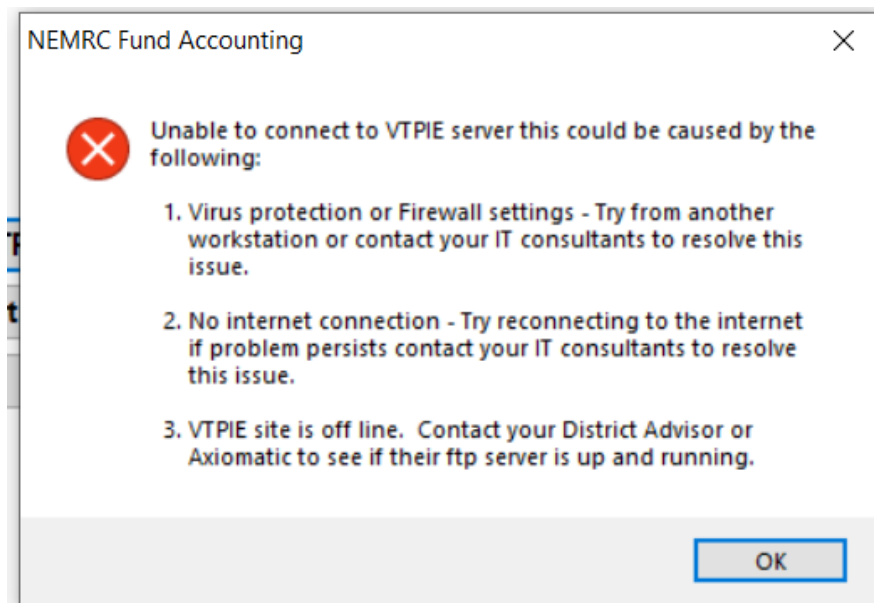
NEMRC Fund Accounting

Unable to connect to VTPIE server this could be caused by the following:

1. Virus protection or Firewall settings - Try from another workstation or contact your IT consultants to resolve this issue.

2. No internet connection - Try reconnecting to the internet if problem persists contact your IT consultants to resolve this issue.

3. VTPIE site is off line. Contact your District Advisor or Axiomatic to see if their ftp server is up and running.

OK